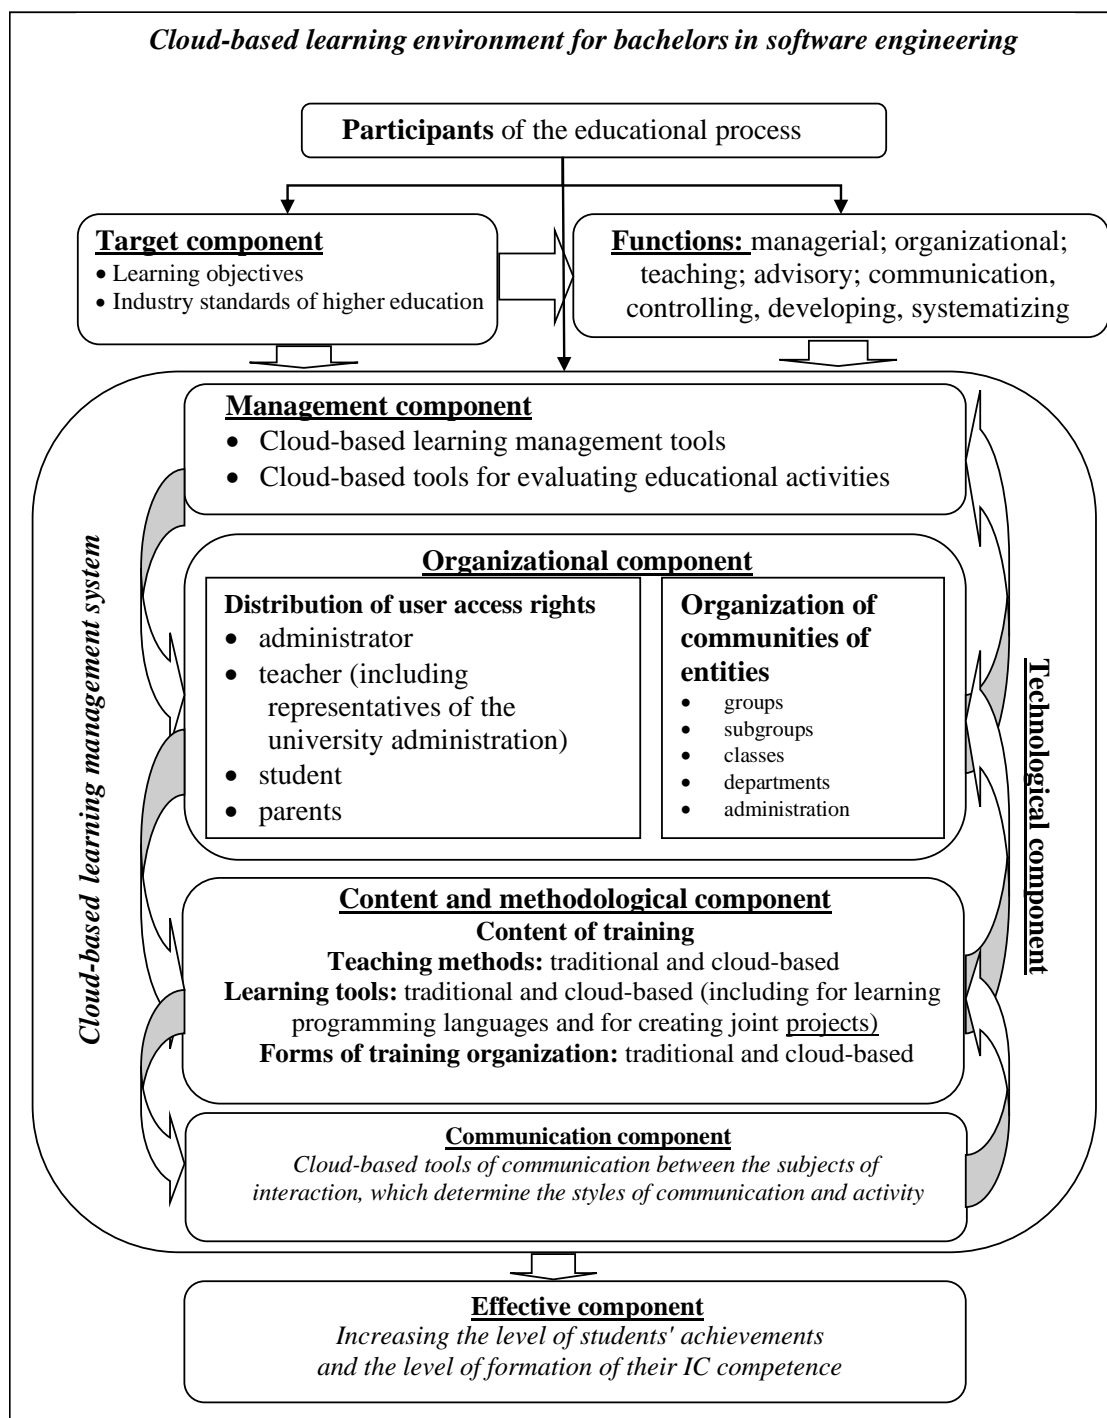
Cloud-based learning environment for bachelors in software engineering

**Participants** of the educational process

**Target component**
• Learning objectives
• Industry standards of higher education

**Functions:** managerial; organizational; teaching; advisory; communication, controlling, developing, systematizing

Cloud-based learning management system

**Management component**
• Cloud-based learning management tools
• Cloud-based tools for evaluating educational activities

**Organizational component**

**Distribution of user access rights**
• administrator
• teacher (including representatives of the university administration)
• student
• parents

**Organization of communities of entities**
• groups
• subgroups
• classes
• departments
• administration

**Content and methodological component**
**Content of training**
**Teaching methods:** traditional and cloud-based
**Learning tools:** traditional and cloud-based (including for learning programming languages and for creating joint projects)
**Forms of training organization:** traditional and cloud-based

**Communication component**
Cloud-based tools of communication between the subjects of interaction, which determine the styles of communication and activity

Technological component

**Effective component**
Increasing the level of students' achievements and the level of formation of their IC competence